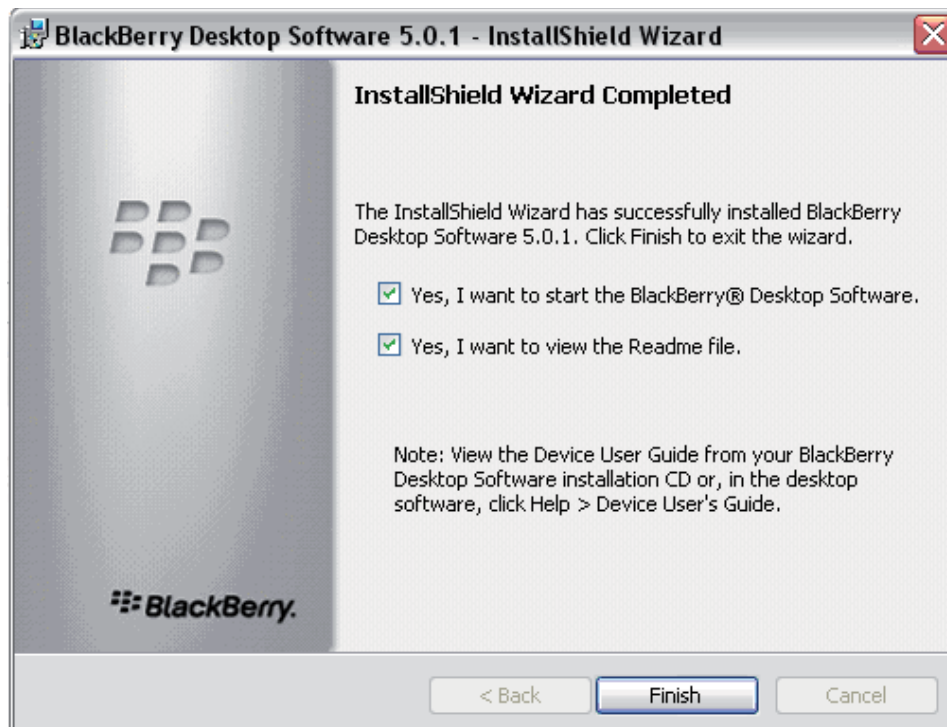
BlackBerry Desktop Software 5.0.1 - InstallShield Wizard

InstallShield Wizard Completed

The InstallShield Wizard has successfully installed BlackBerry Desktop Software 5.0.1. Click Finish to exit the wizard.

Yes, I want to start the BlackBerry® Desktop Software.

Yes, I want to view the Readme file.

Note: View the Device User Guide from your BlackBerry Desktop Software installation CD or, in the desktop software, click Help > Device User's Guide.

BlackBerry.

< Back

Finish

Cancel